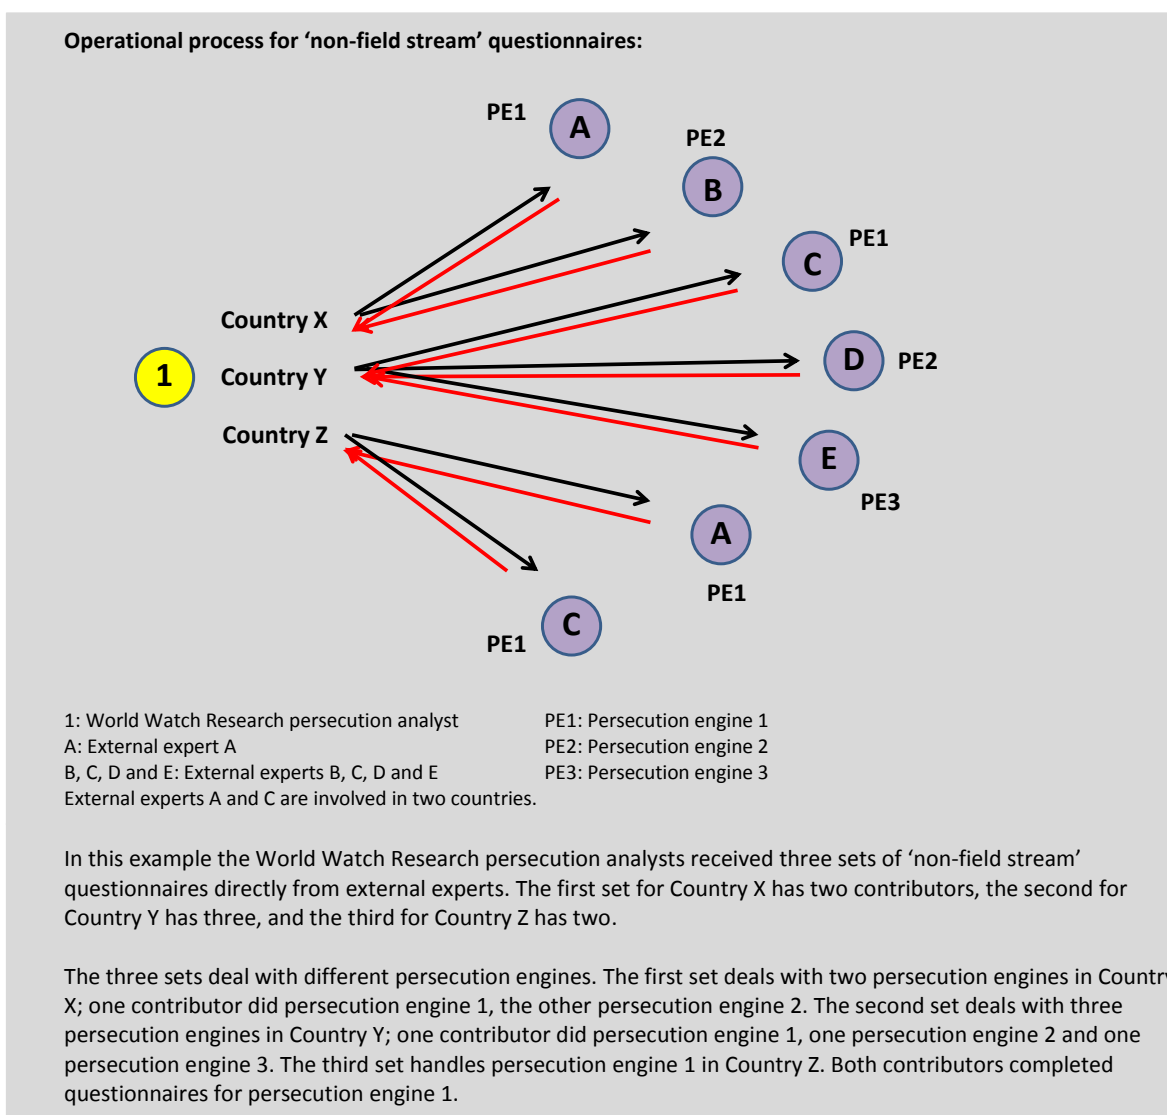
Operational process for 'non-field stream' questionnaires:

PE1 A
PE2 B
C PE1
Country X
1 Country Y
D PE2
Country Z
E
PE3
A
PE1
PE1 C

1: World Watch Research persecution analyst
A: External expert A
B, C, D and E: External experts B, C, D and E
External experts A and C are involved in two countries.

PE1: Persecution engine 1
PE2: Persecution engine 2
PE3: Persecution engine 3

In this example the World Watch Research persecution analysts received three sets of 'non-field stream' questionnaires directly from external experts. The first set for Country X has two contributors, the second for Country Y has three, and the third for Country Z has two.

The three sets deal with different persecution engines. The first set deals with two persecution engines in Countr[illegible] X; one contributor did persecution engine 1, the other persecution engine 2. The second set deals with three persecution engines in Country Y; one contributor did persecution engine 1, one persecution engine 2 and one persecution engine 3. The third set handles persecution engine 1 in Country Z. Both contributors completed questionnaires for persecution engine 1.